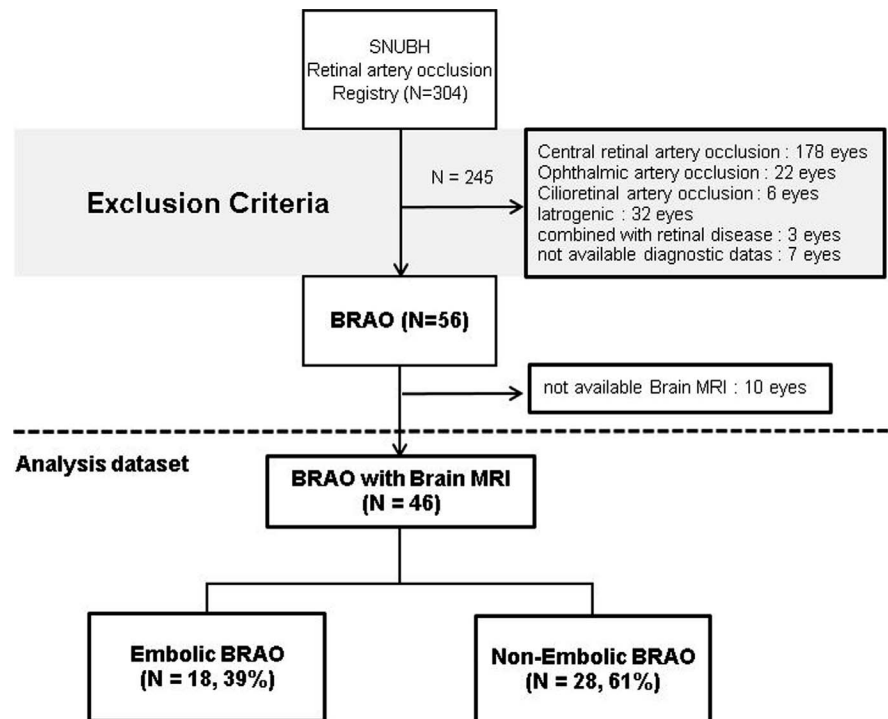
SNUBH
Retinal artery occlusion
Registry (N=304)

Exclusion Criteria

N = 245

Central retinal artery occlusion : 178 eyes
Ophthalmic artery occlusion : 22 eyes
Cilioretinal artery occlusion : 6 eyes
Iatrogenic : 32 eyes
combined with retinal disease : 3 eyes
not available diagnostic datas : 7 eyes

BRAO (N=56)

not available Brain MRI : 10 eyes

Analysis dataset

BRAO with Brain MRI
(N = 46)

Embolic BRAO
(N = 18, 39%)

Non-Embolic BRAO
(N = 28, 61%)